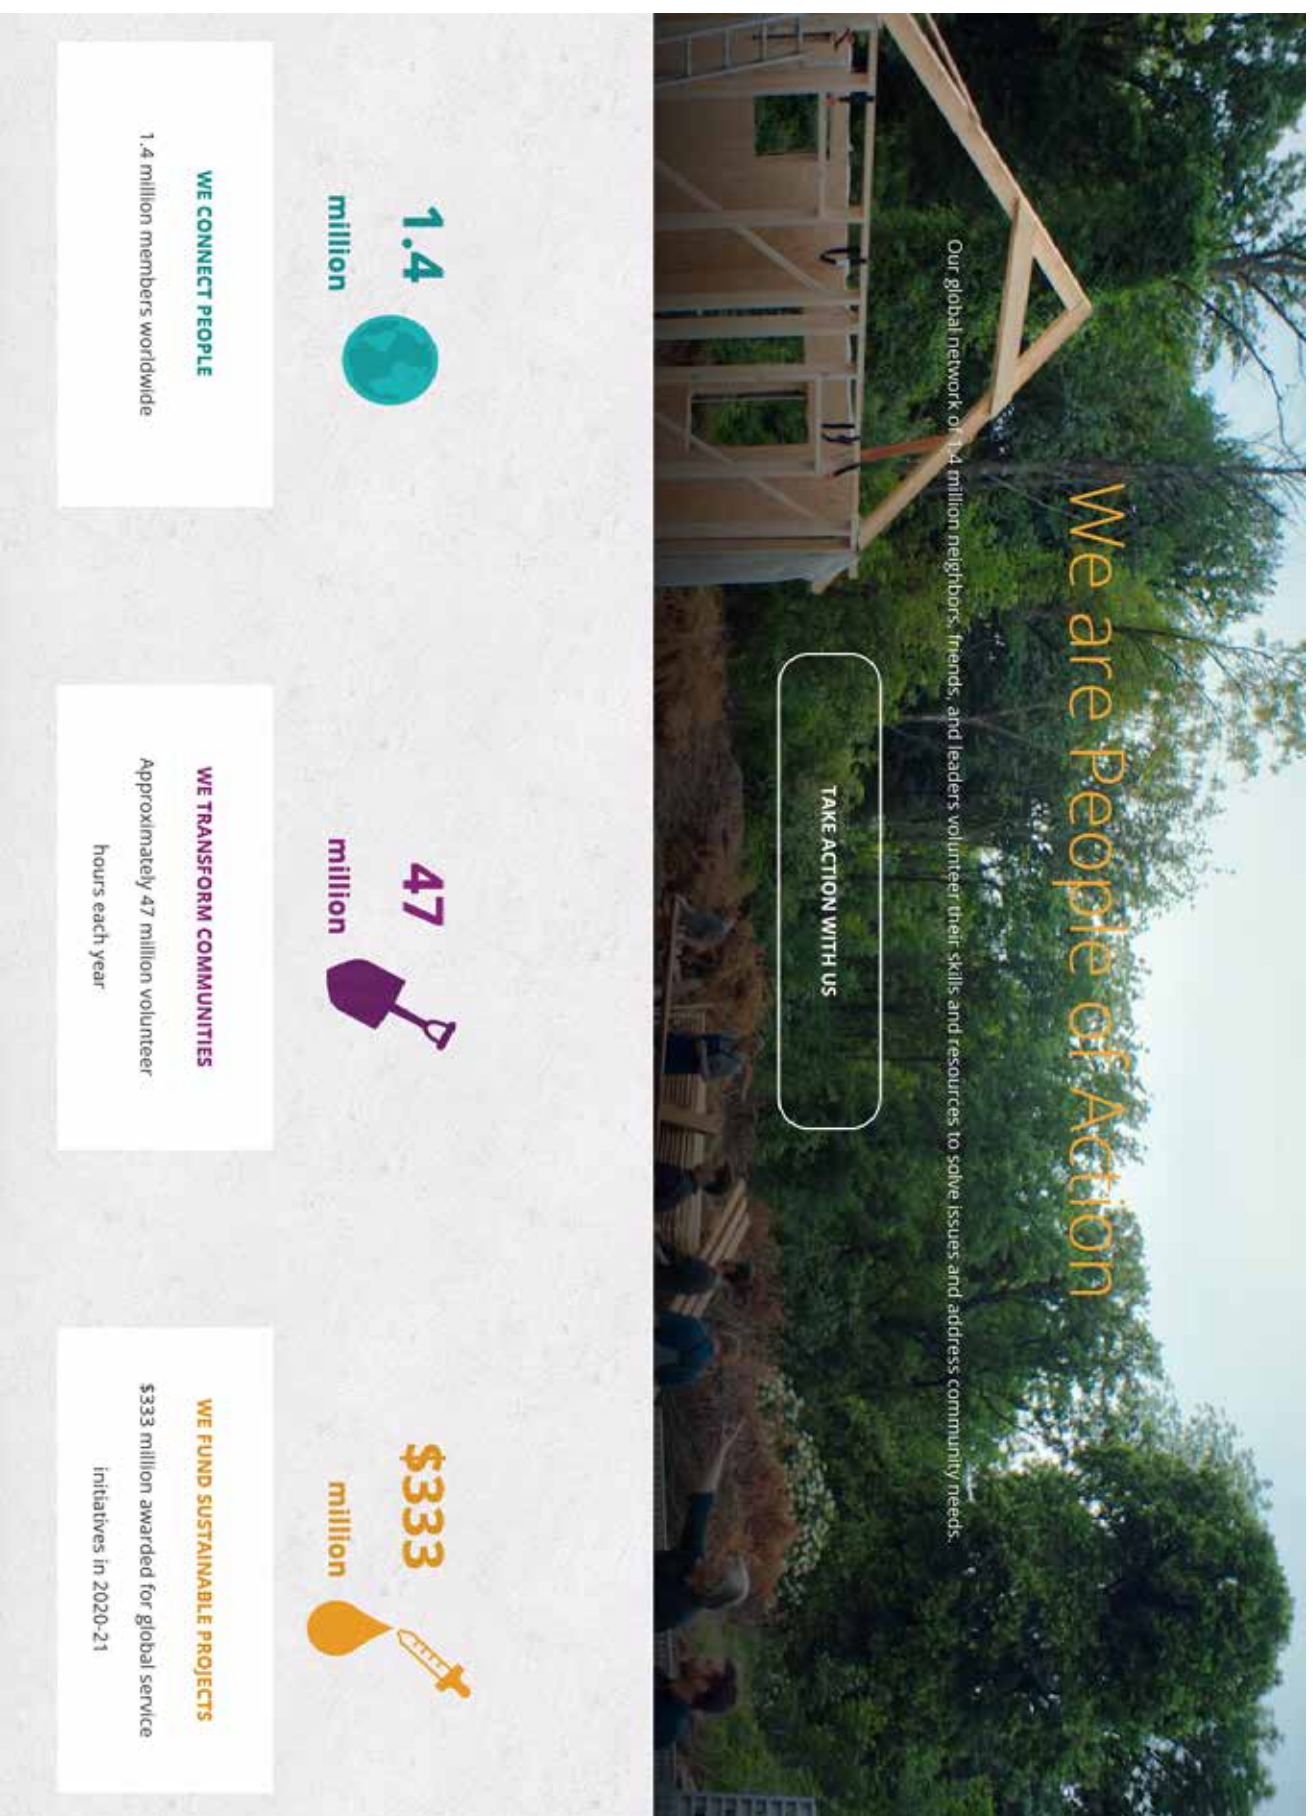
We are People of Action

Our global network of 1.4 million neighbors, friends, and leaders volunteer their skills and resources to solve issues and address community needs.

TAKE ACTION WITH US

1.4 million

WE CONNECT PEOPLE

1.4 million members worldwide

47 million

WE TRANSFORM COMMUNITIES

Approximately 47 million volunteer hours each year

$333 million

WE FUND SUSTAINABLE PROJECTS

$333 million awarded for global service initiatives in 2020-21